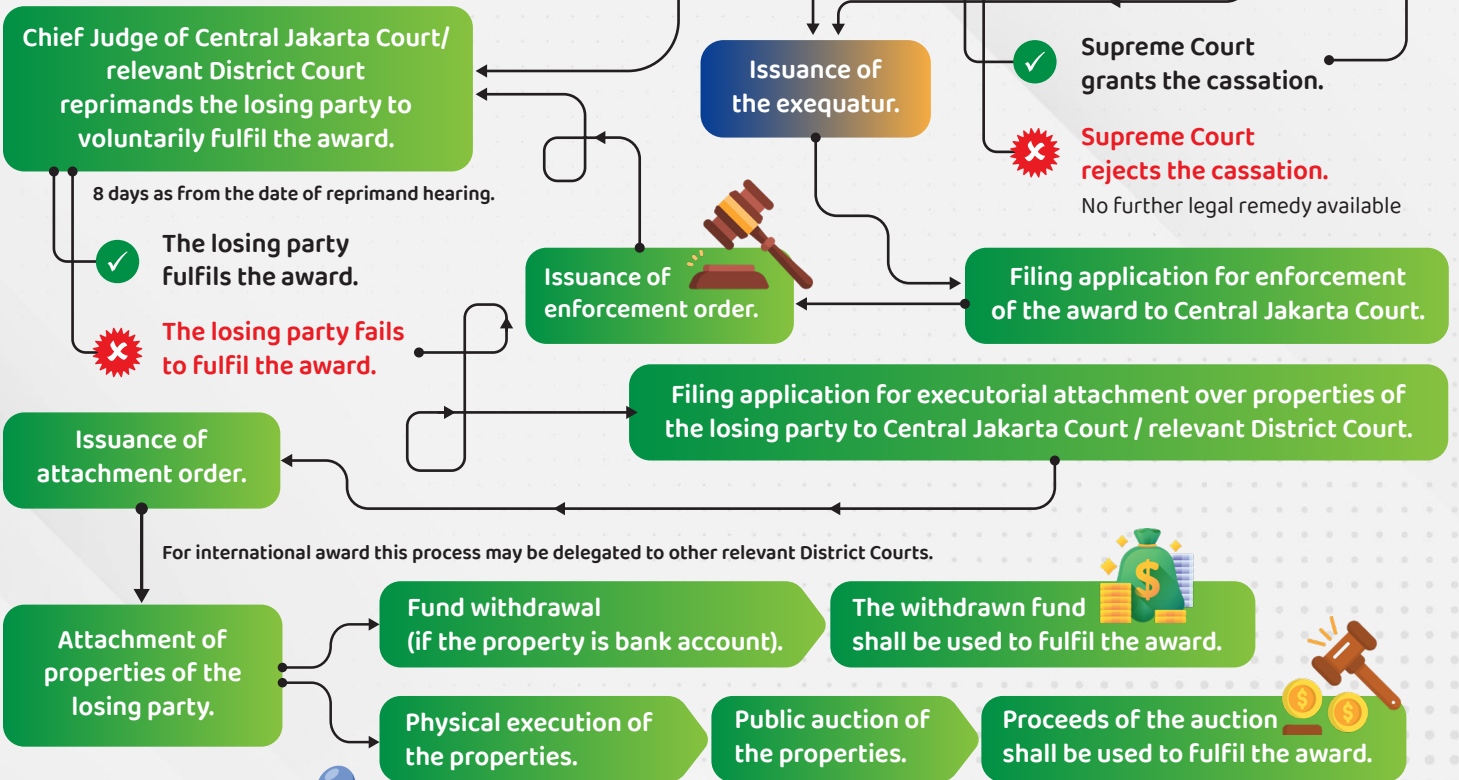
Chief Judge of Central Jakarta Court/ relevant District Court reprimands the losing party to voluntarily fulfil the award.

8 days as from the date of reprimand hearing.

The losing party fulfils the award.

The losing party fails to fulfil the award.

Issuance of the exequatur.

Supreme Court grants the cassation.

Supreme Court rejects the cassation.

No further legal remedy available

Issuance of enforcement order.

Filing application for enforcement of the award to Central Jakarta Court.

Filing application for executorial attachment over properties of the losing party to Central Jakarta Court / relevant District Court.

Issuance of attachment order.

For international award this process may be delegated to other relevant District Courts.

Attachment of properties of the losing party.

Fund withdrawal (if the property is bank account).

The withdrawn fund shall be used to fulfil the award.

Physical execution of the properties.

Public auction of the properties.

Proceeds of the auction shall be used to fulfil the award.